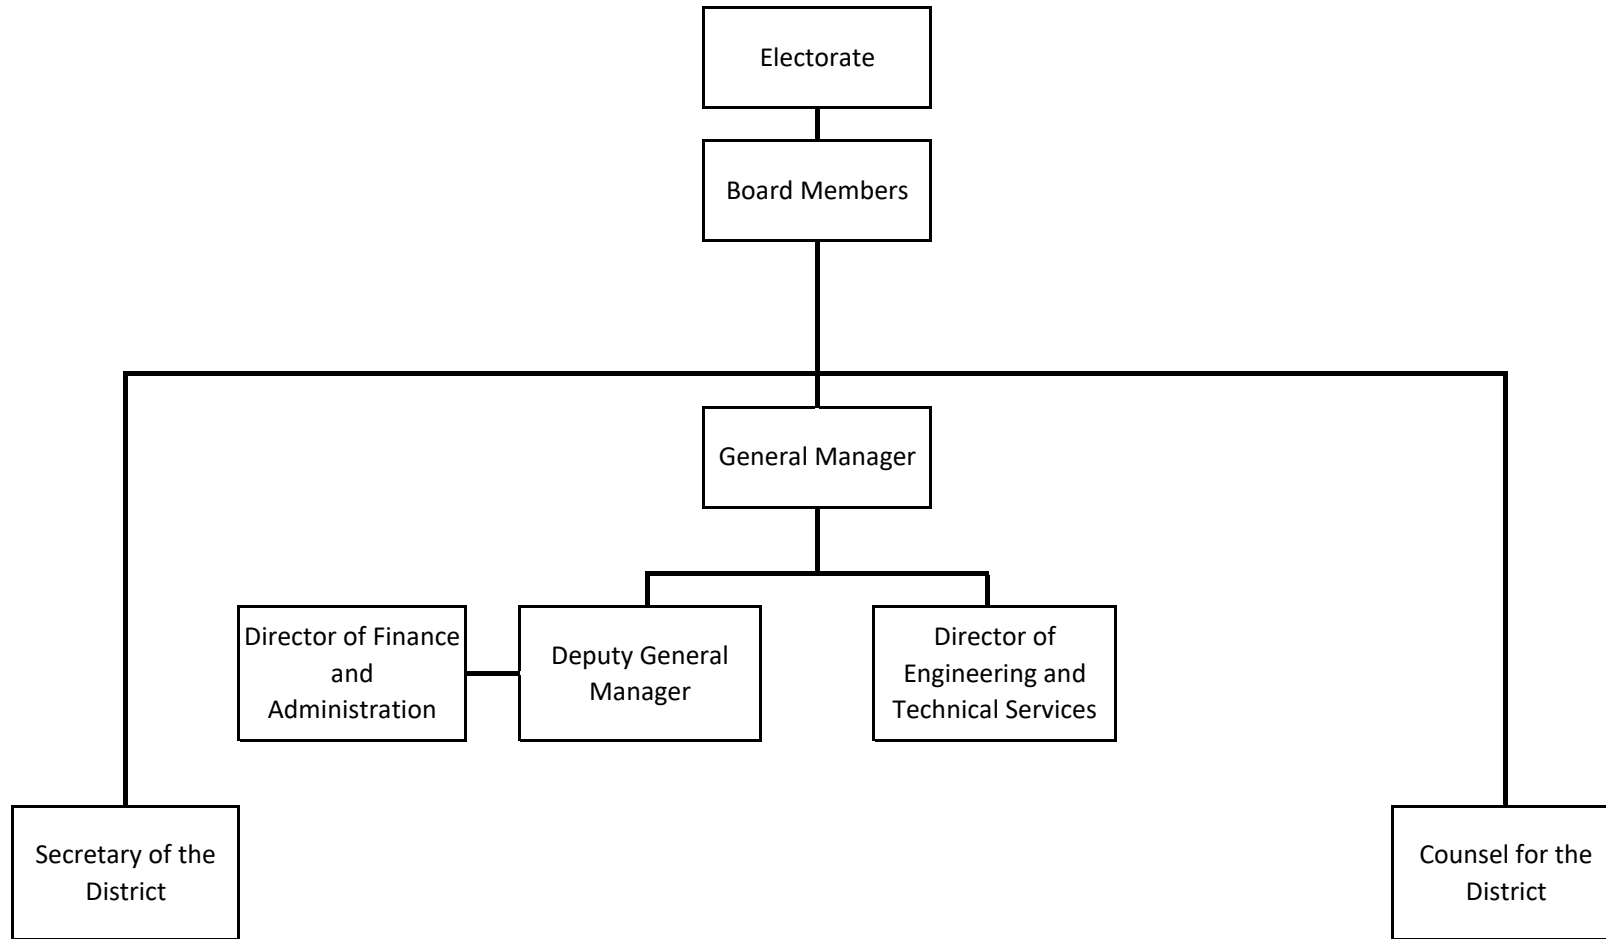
Electorate

Board Members

General Manager

Director of Finance and Administration

Deputy General Manager

Director of Engineering and Technical Services

Secretary of the District

Counsel for the District